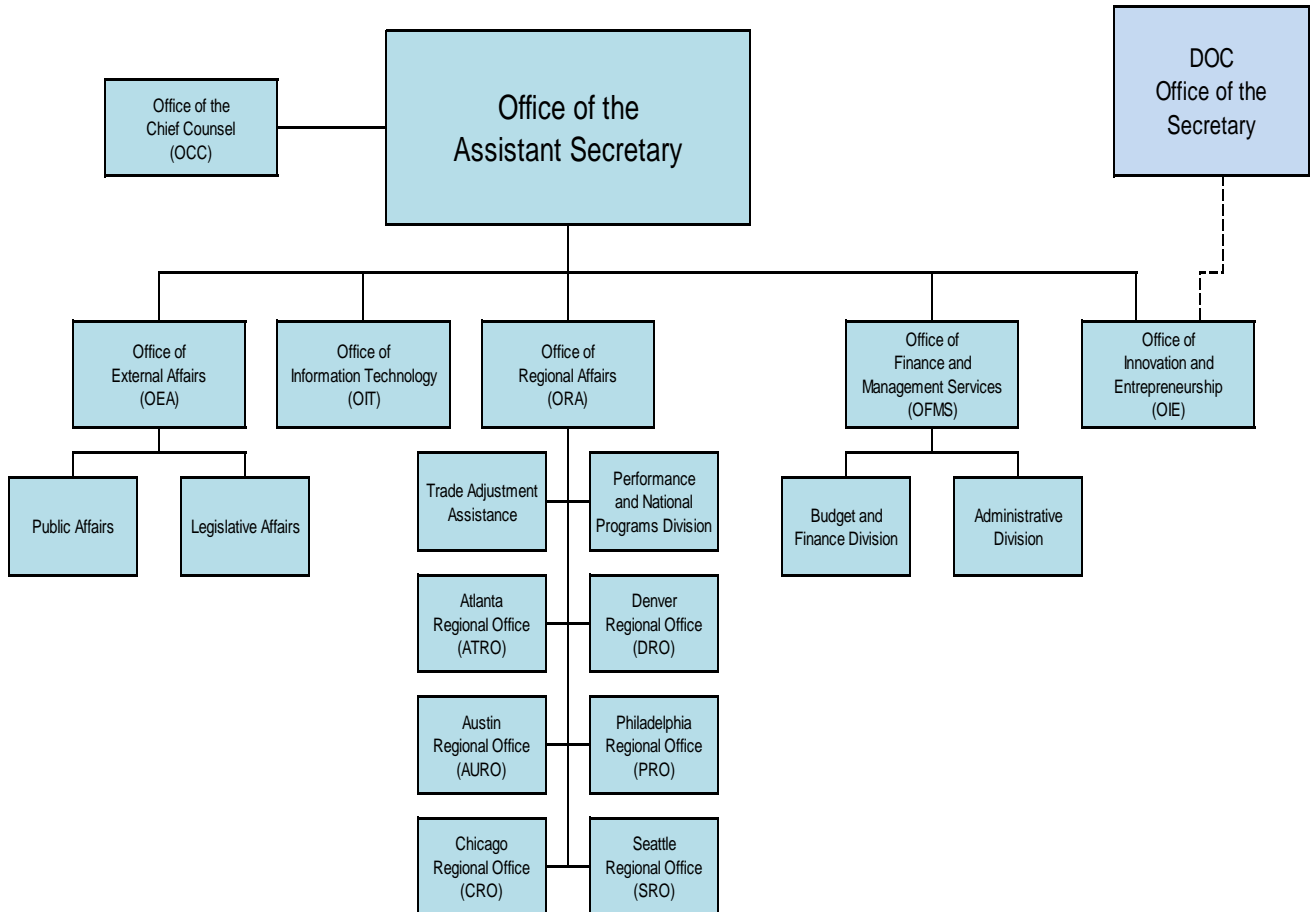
Office of the Chief Counsel (OCC)

Office of the Assistant Secretary

DOC Office of the Secretary

Office of External Affairs (OEA)

Office of Information Technology (OIT)

Office of Regional Affairs (ORA)

Office of Finance and Management Services (OFMS)

Office of Innovation and Entrepreneurship (OIE)

Public Affairs

Legislative Affairs

Trade Adjustment Assistance

Performance and National Programs Division

Budget and Finance Division

Administrative Division

Atlanta Regional Office (ATRO)

Denver Regional Office (DRO)

Austin Regional Office (AURO)

Philadelphia Regional Office (PRO)

Chicago Regional Office (CRO)

Seattle Regional Office (SRO)